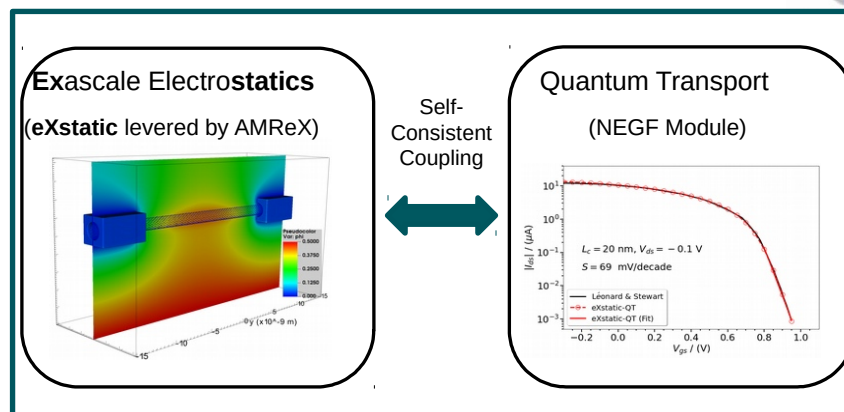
Exascale Electrostatics

(eXstatic levered by AMReX)

Pseudocolor
Var: phi
0.5000
0.3750
0.2500
0.1250
0.000

y (x10^-9 m)
-15
-10
-5
0
5
10
15

Self-Consistent Coupling

Quantum Transport

(NEGF Module)

$10^1$
$10^0$
$10^{-1}$
$10^{-2}$
$10^{-3}$

$|I_{ds}|$ / (uA)

$L_c = 20$ nm, $V_{ds} = -0.1$ V

$S = 69$ mV/decade

Léonard & Stewart
eXstatic-QT
eXstatic-QT (Fit)

-0.2
0.0
0.2
0.4
0.6
0.8
1.0

$V_{gs}$ / (V)